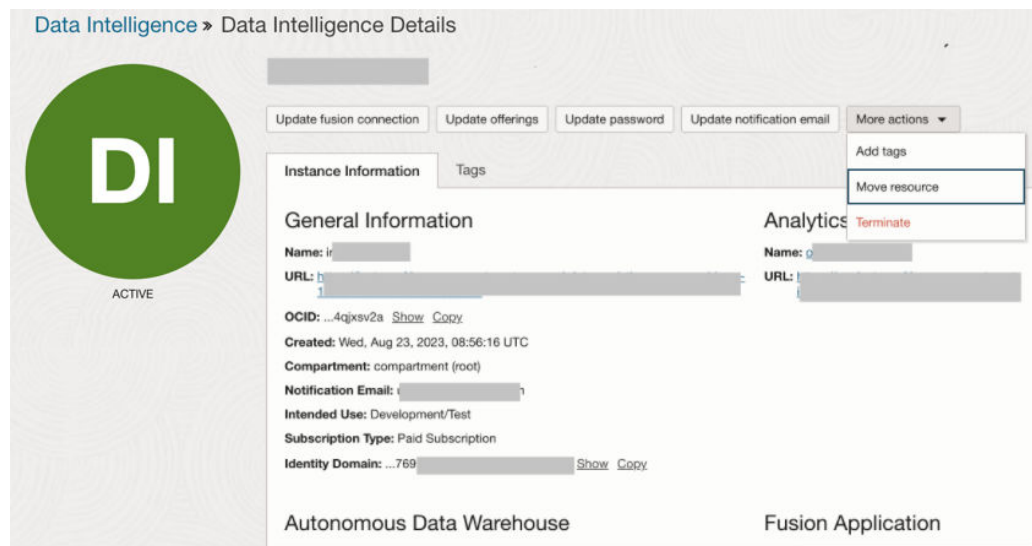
Data Intelligence » Data Intelligence Details

DI

ACTIVE

Update fusion connection Update offerings Update password Update notification email More actions

Add tags
Move resource
Terminate

Instance Information Tags

General Information

Name: i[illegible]

URL: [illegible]

OCID: ...4qjxsv2a Show Copy

Created: Wed, Aug 23, 2023, 08:56:16 UTC

Compartment: compartment (root)

Notification Email: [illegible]

Intended Use: Development/Test

Subscription Type: Paid Subscription

Identity Domain: ...769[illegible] Show Copy

Analytics

Name: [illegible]

URL: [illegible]

Autonomous Data Warehouse

Fusion Application